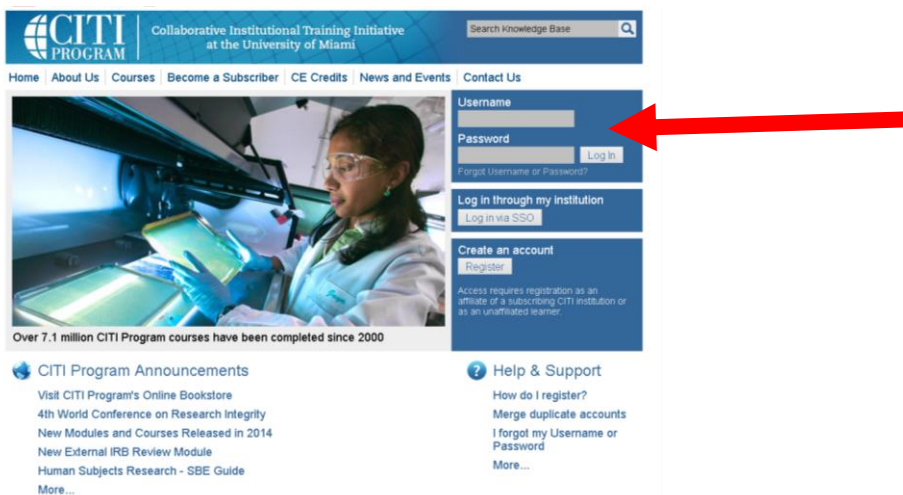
CITI PROGRAM

Collaborative Institutional Training Initiative at the University of Miami

Search Knowledge Base

Home | About Us | Courses | Become a Subscriber | CE Credits | News and Events | Contact Us

Username

Password

Log In

Forgot Username or Password?

Log in through my institution

Log in via SSO

Create an account

Register

Access requires registration as an affiliate of a subscribing CITI institution or as an unaffiliated learner.

Over 7.1 million CITI Program courses have been completed since 2000

CITI Program Announcements

Visit CITI Program's Online Bookstore

4th World Conference on Research Integrity

New Modules and Courses Released in 2014

New External IRB Review Module

Human Subjects Research - SBE Guide

More...

Help & Support

How do I register?

Merge duplicate accounts

I forgot my Username or Password

More...